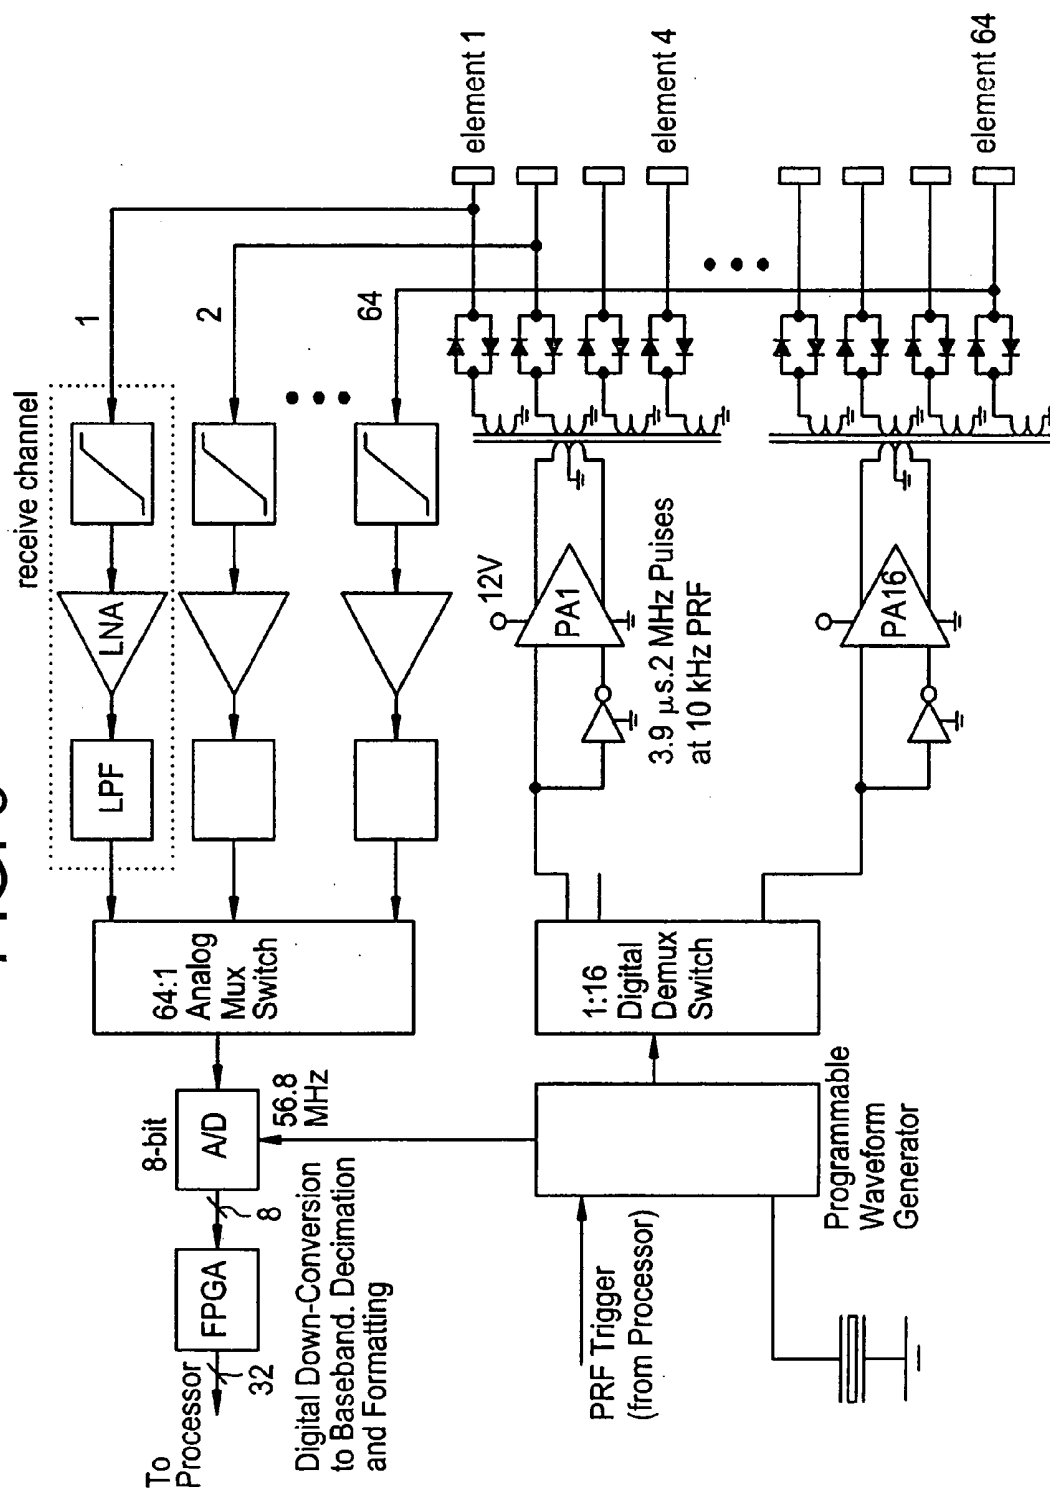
element 1
element 4
element 64
1
2
64
receive channel
LNA
LPF
12V
PA1
PA16
3.9 µ.s.2 MHz Puises at 10 kHz PRF
64:1 Analog Mux Switch
1:16 Digital Demux Switch
8-bit
A/D
56.8 MHz
8
FPGA
32
To Processor
Digital Down-Conversion to Baseband. Decimation and Formatting
PRF Trigger (from Processor)
Programmable Waveform Generator